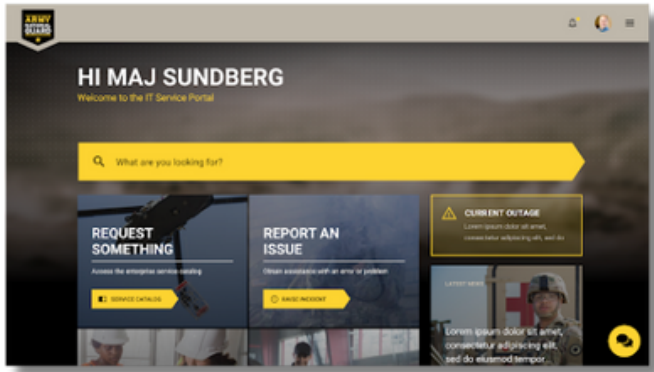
ARMY NATIONAL GUARD

HI MAJ SUNDBERG

Welcome to the IT Service Portal

What are you looking for?

REQUEST SOMETHING

Access the enterprise service catalog

SERVICE CATALOG

REPORT AN ISSUE

Obtain assistance with an error or problem

RAISE INCIDENT

CURRENT OUTAGE

Lorem ipsum dolor sit amet, consectetur adipiscing elit, sed do

LATEST NEWS

Lorem ipsum dolor sit amet, consectetur adipiscing elit, sed do eiusmod tempor.